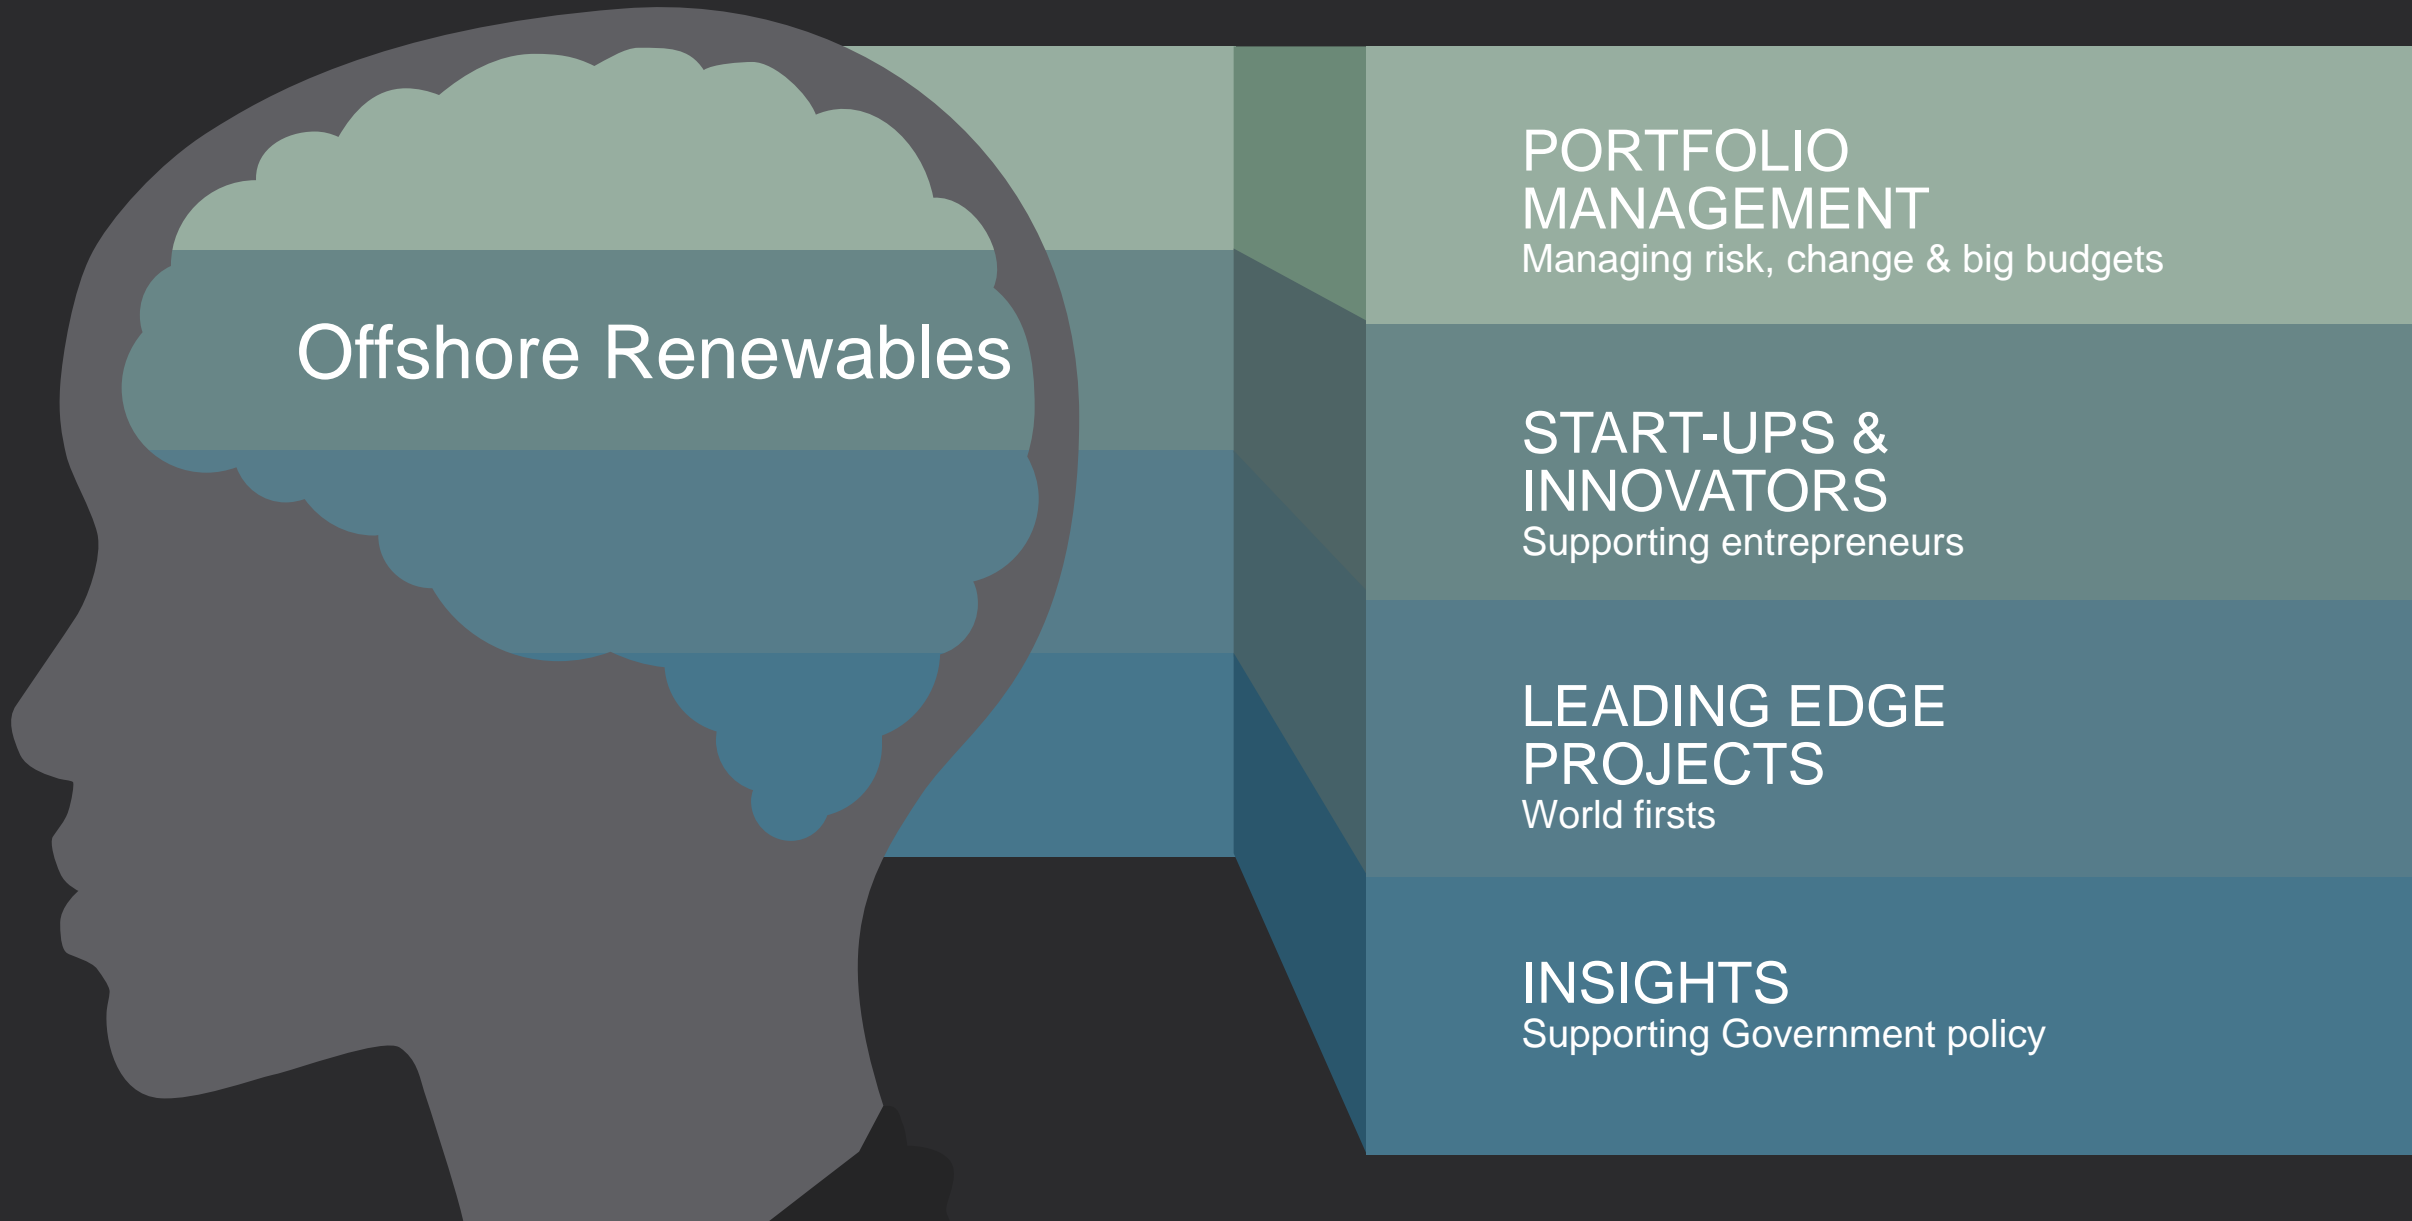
Offshore Renewables

PORTFOLIO MANAGEMENT
Managing risk, change & big budgets

START-UPS & INNOVATORS
Supporting entrepreneurs

LEADING EDGE PROJECTS
World firsts

INSIGHTS
Supporting Government policy